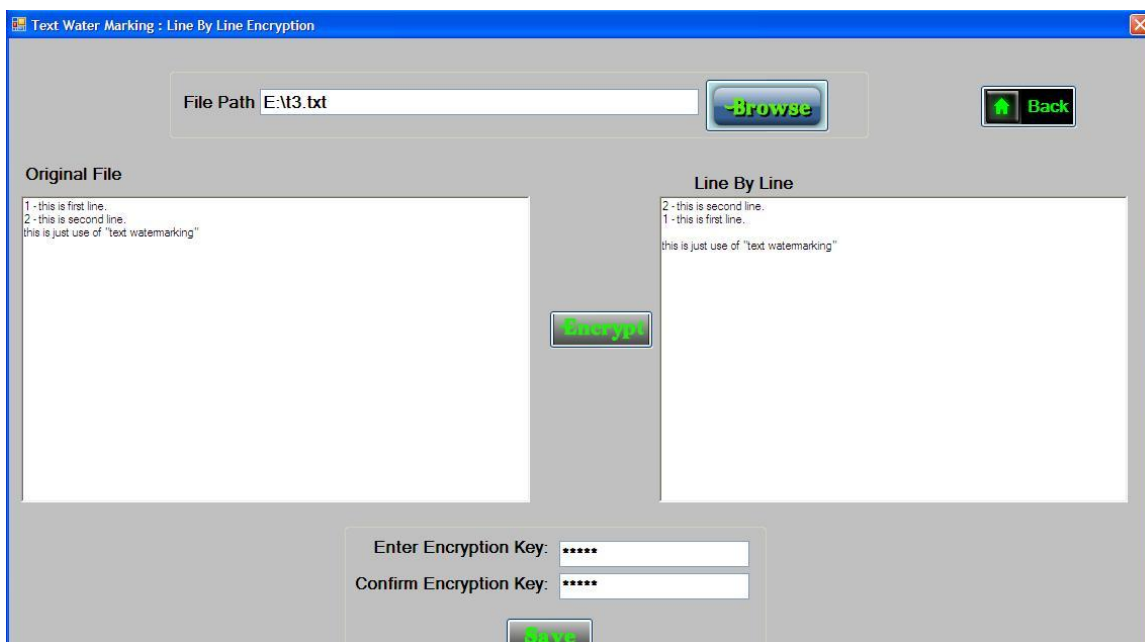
Text Water Marking : Line By Line Encryption

File Path E:\t3.txt

Browse

Back

Original File

1 - this is first line.
2 - this is second line.
this is just use of "text watermarking"

Encrypt

Line By Line

2 - this is second line.
1 - this is first line.

this is just use of "text watermarking"

Enter Encryption Key: *****

Confirm Encryption Key: *****

Save